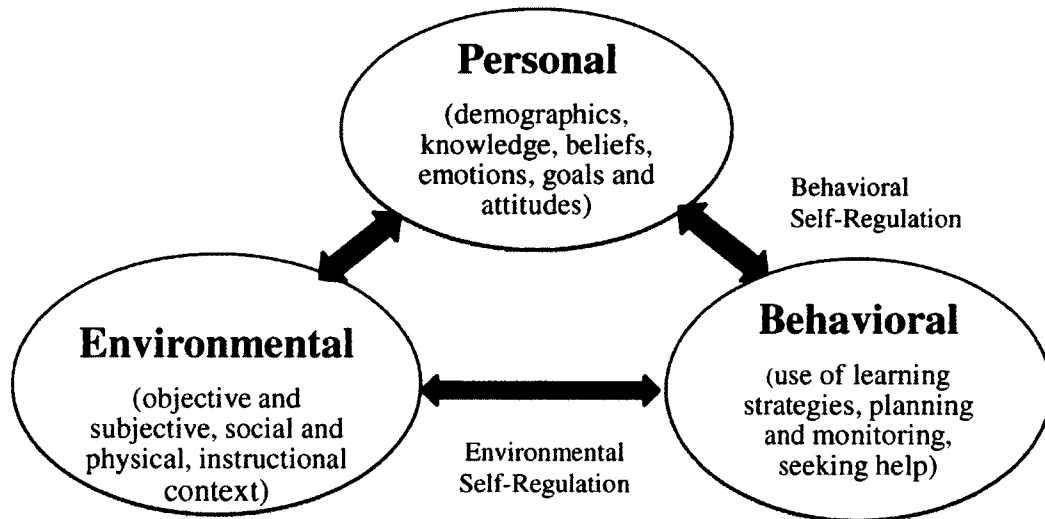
Personal
(demographics, knowledge, beliefs, emotions, goals and attitudes)

Behavioral Self-Regulation

Environmental
(objective and subjective, social and physical, instructional context)

Behavioral
(use of learning strategies, planning and monitoring, seeking help)

Environmental Self-Regulation